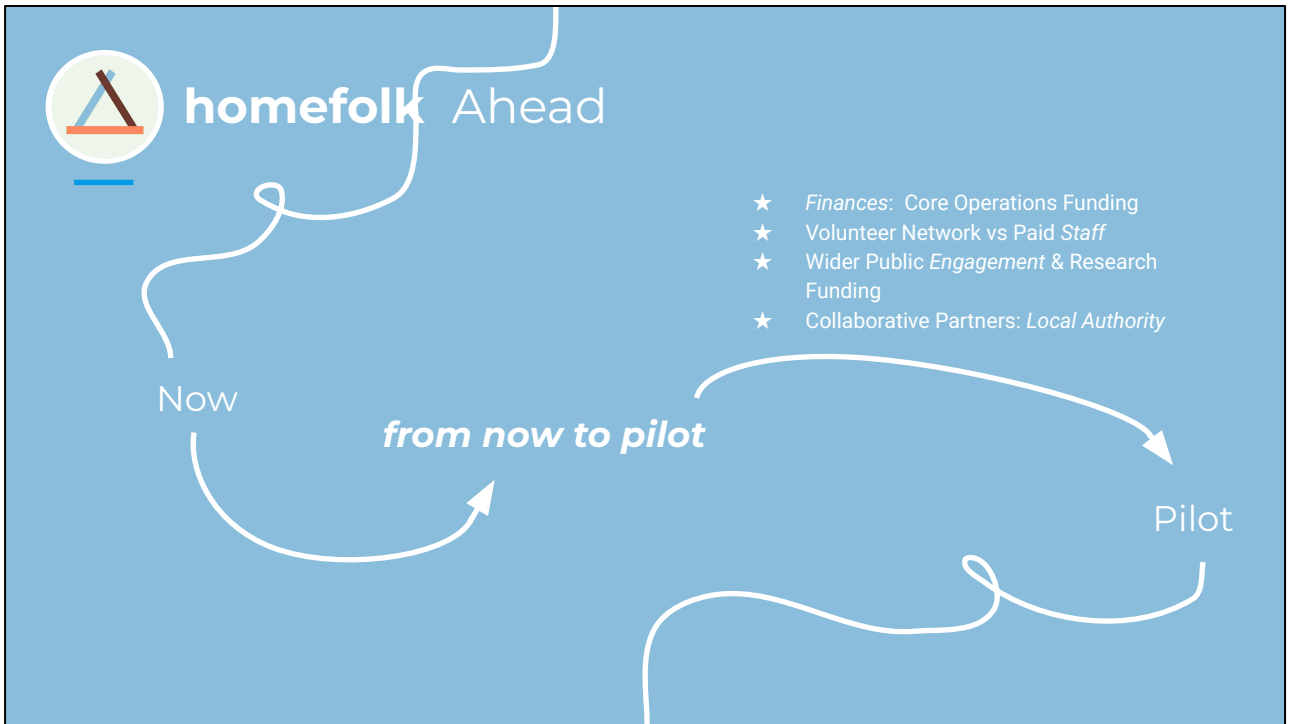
homefolk Ahead

★ *Finances*: Core Operations Funding
★ Volunteer Network vs Paid *Staff*
★ Wider Public *Engagement* & Research Funding
★ Collaborative Partners: *Local Authority*

Now

***from now to pilot***

Pilot